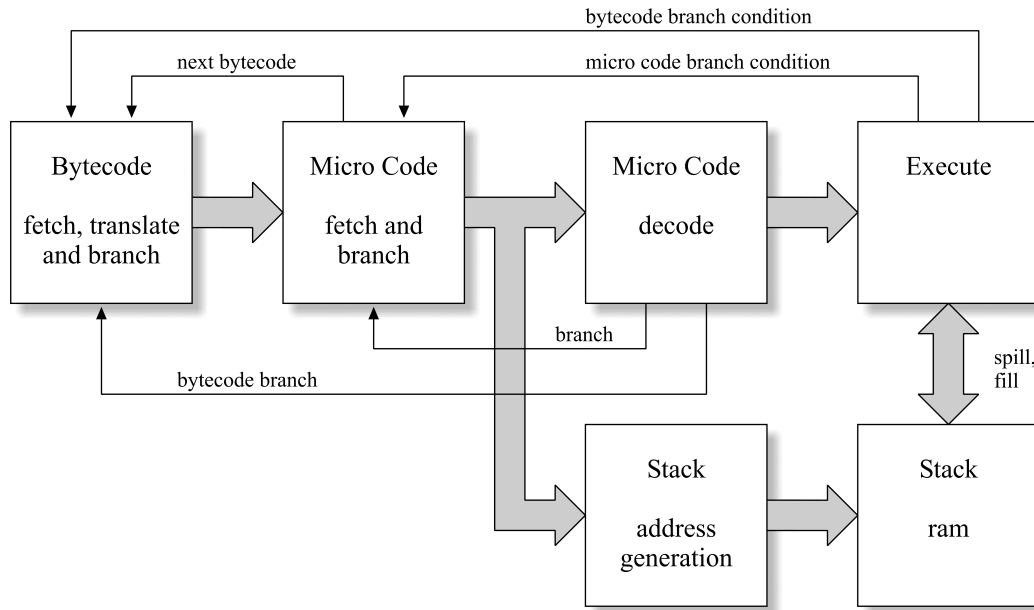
bytecode branch condition

next bytecode

micro code branch condition

Bytecode

fetch, translate and branch

Micro Code

fetch and branch

Micro Code

decode

Execute

branch

bytecode branch

spill, fill

Stack

address generation

Stack

ram